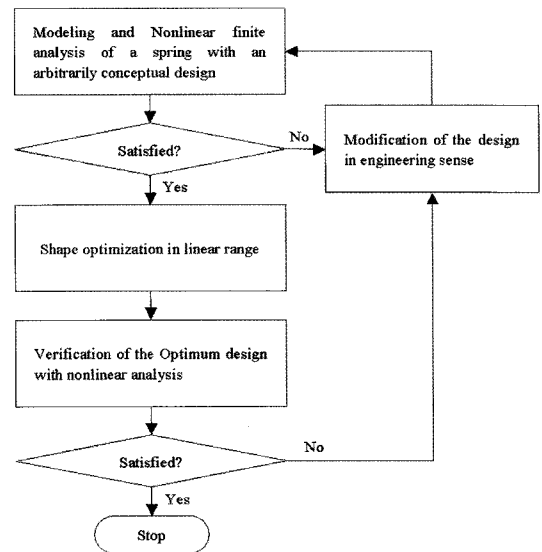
Modeling and Nonlinear finite analysis of a spring with an arbitrarily conceptual design

Satisfied?

No

Yes

Modification of the design in engineering sense

Shape optimization in linear range

Verification of the Optimum design with nonlinear analysis

Satisfied?

No

Yes

Stop